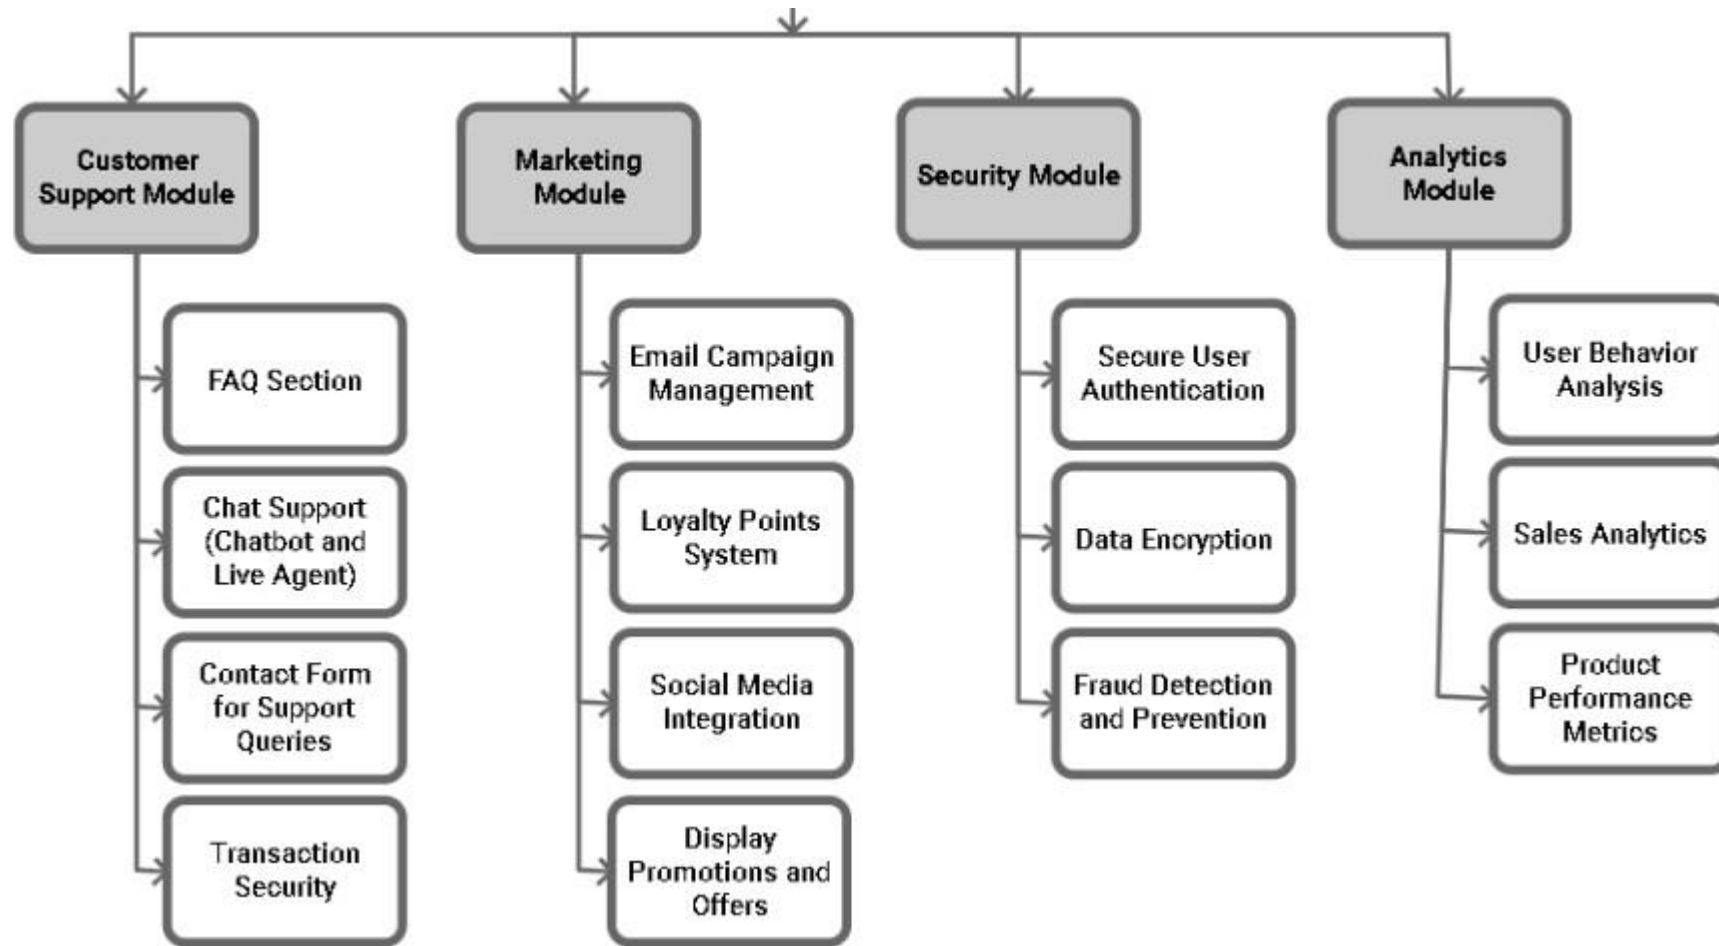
Customer Support Module

FAQ Section

Chat Support (Chatbot and Live Agent)

Contact Form for Support Queries

Transaction Security

Marketing Module

Email Campaign Management

Loyalty Points System

Social Media Integration

Display Promotions and Offers

Security Module

Secure User Authentication

Data Encryption

Fraud Detection and Prevention

Analytics Module

User Behavior Analysis

Sales Analytics

Product Performance Metrics